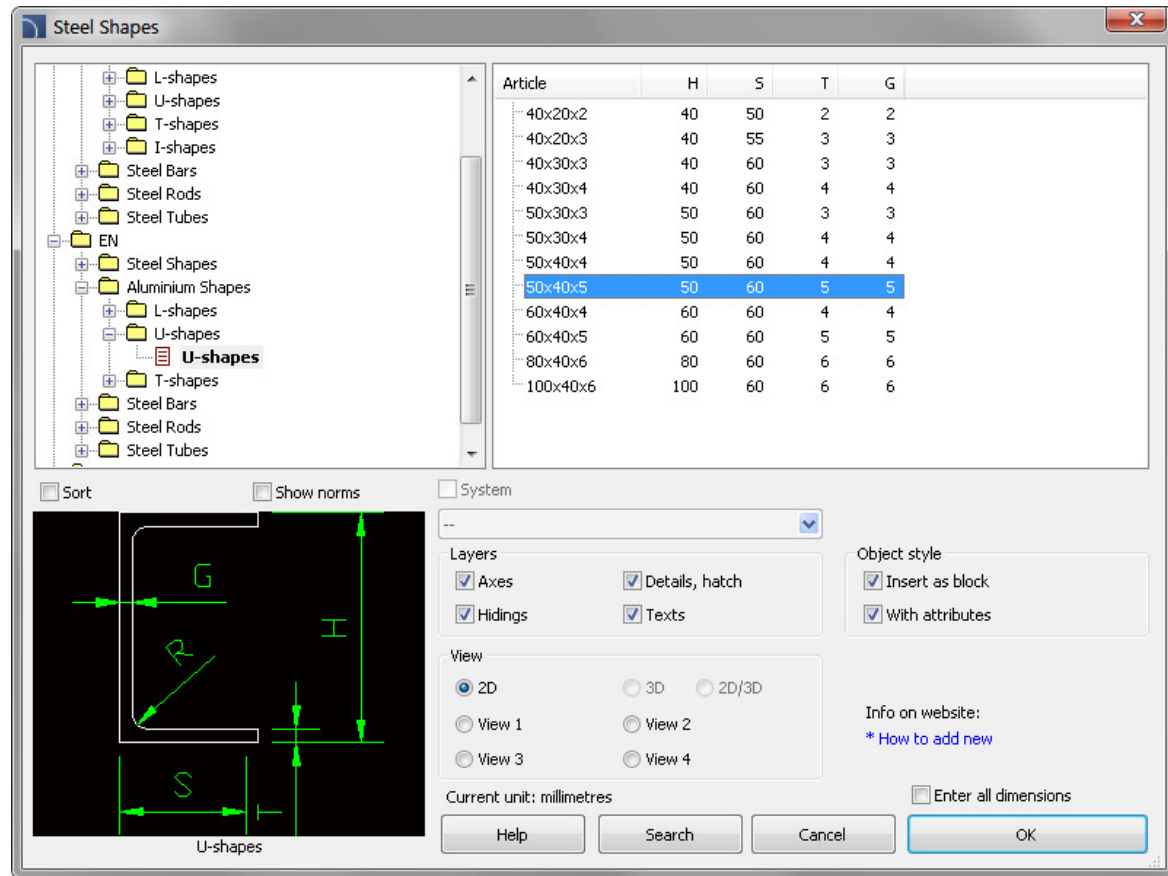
Steel Shapes

L-shapes
U-shapes
T-shapes
I-shapes
Steel Bars
Steel Rods
Steel Tubes
EN
Steel Shapes
Aluminium Shapes
L-shapes
U-shapes
U-shapes
T-shapes
Steel Bars
Steel Rods
Steel Tubes

| Article | H | S | T | G |
|---|---|---|---|---|
| 40x20x2 | 40 | 50 | 2 | 2 |
| 40x20x3 | 40 | 55 | 3 | 3 |
| 40x30x3 | 40 | 60 | 3 | 3 |
| 40x30x4 | 40 | 60 | 4 | 4 |
| 50x30x3 | 50 | 60 | 3 | 3 |
| 50x30x4 | 50 | 60 | 4 | 4 |
| 50x40x4 | 50 | 60 | 4 | 4 |
| 50x40x5 | 50 | 60 | 5 | 5 |
| 60x40x4 | 60 | 60 | 4 | 4 |
| 60x40x5 | 60 | 60 | 5 | 5 |
| 80x40x6 | 80 | 60 | 6 | 6 |
| 100x40x6 | 100 | 60 | 6 | 6 |

Sort
Show norms
System
--
G
R
H
S
U-shapes

Layers
Axes
Details, hatch
Hidings
Texts

Object style
Insert as block
With attributes

View
2D
3D
2D/3D
View 1
View 2
View 3
View 4

Info on website:
* How to add new

Current unit: millimetres
Enter all dimensions
Help
Search
Cancel
OK